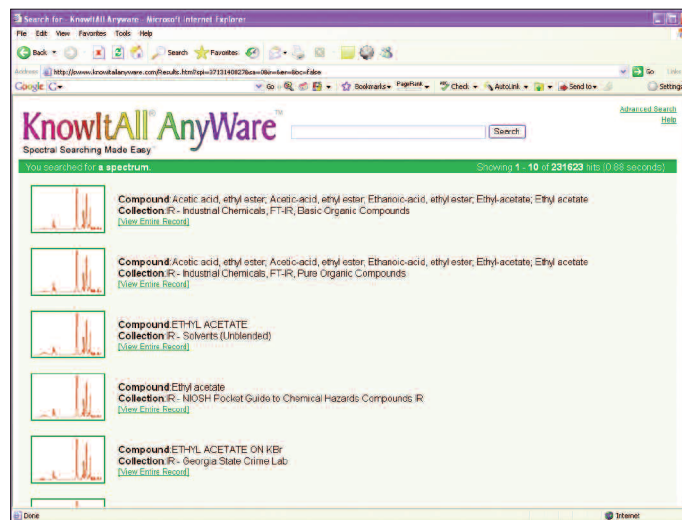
Search for - KnowItAll AnyWare - Microsoft Internet Explorer

File Edit View Favorites Tools Help

Back Search Favorites

Address http://www.knowitallanyware.com/Results.html?spi=3713140827&sa=0&e=&er=&loc=false

Go Links

Google G- Go Bookmarks PageRank Check AutoLink Send to Settings

KnowItAll AnyWare™
Spectral Searching Made Easy™

Search

Advanced Search
Help

You searched for a spectrum.

Showing 1 - 10 of 231623 hits (0.88 seconds)

Compound:Acetic acid, ethyl ester; Acetic-acid, ethyl ester; Ethanoic-acid, ethyl ester; Ethyl-acetate; Ethyl acetate
Collection:IR - Industrial Chemicals, FT-IR, Basic Organic Compounds
[View Entire Record]

Compound:Acetic acid, ethyl ester; Acetic-acid, ethyl ester; Ethanoic-acid, ethyl ester; Ethyl-acetate; Ethyl acetate
Collection:IR - Industrial Chemicals, FT-IR, Pure Organic Compounds
[View Entire Record]

Compound:ETHYL ACETATE
Collection:IR - Solvents (Unblended)
[View Entire Record]

Compound:Ethyl acetate
Collection:IR - NIOSH Pocket Guide to Chemical Hazards Compounds IR
[View Entire Record]

Compound:ETHYL ACETATE ON KBr
Collection:IR - Georgia State Crime Lab
[View Entire Record]

Done

Internet